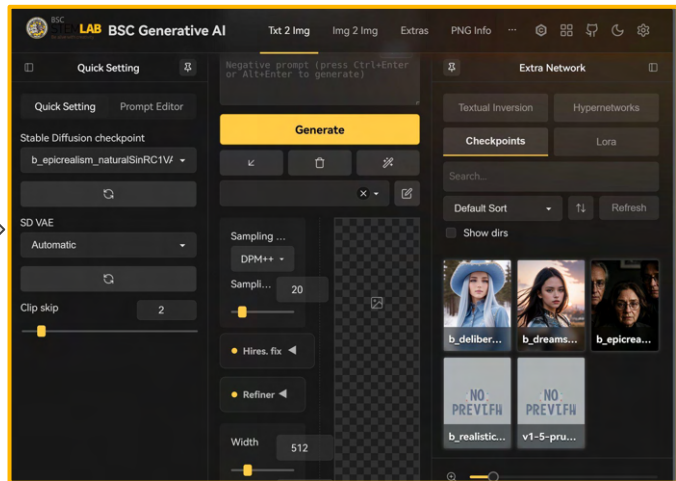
BSC LAB BSC Generative AI

Txt 2 Img Img 2 Img Extras PNG Info ···

Quick Setting

Quick Setting Prompt Editor

Stable Diffusion checkpoint

b_epicrealism_naturalSinRC1VA

SD VAE

Automatic

Clip skip

2

Negative prompt (press Ctrl+Enter or Alt+Enter to generate)

Generate

Sampling ...

DPM++

Sampli...

20

Hires. fix

Refiner

Width

512

Extra Network

Textual Inversion Hypernetworks

Checkpoints Lora

Search...

Default Sort

Refresh

Show dirs

b_deliber... b_dreams... b_epicrea...

NO PREVIEW NO PREVIEW

b_realistic... v1-5-pru...